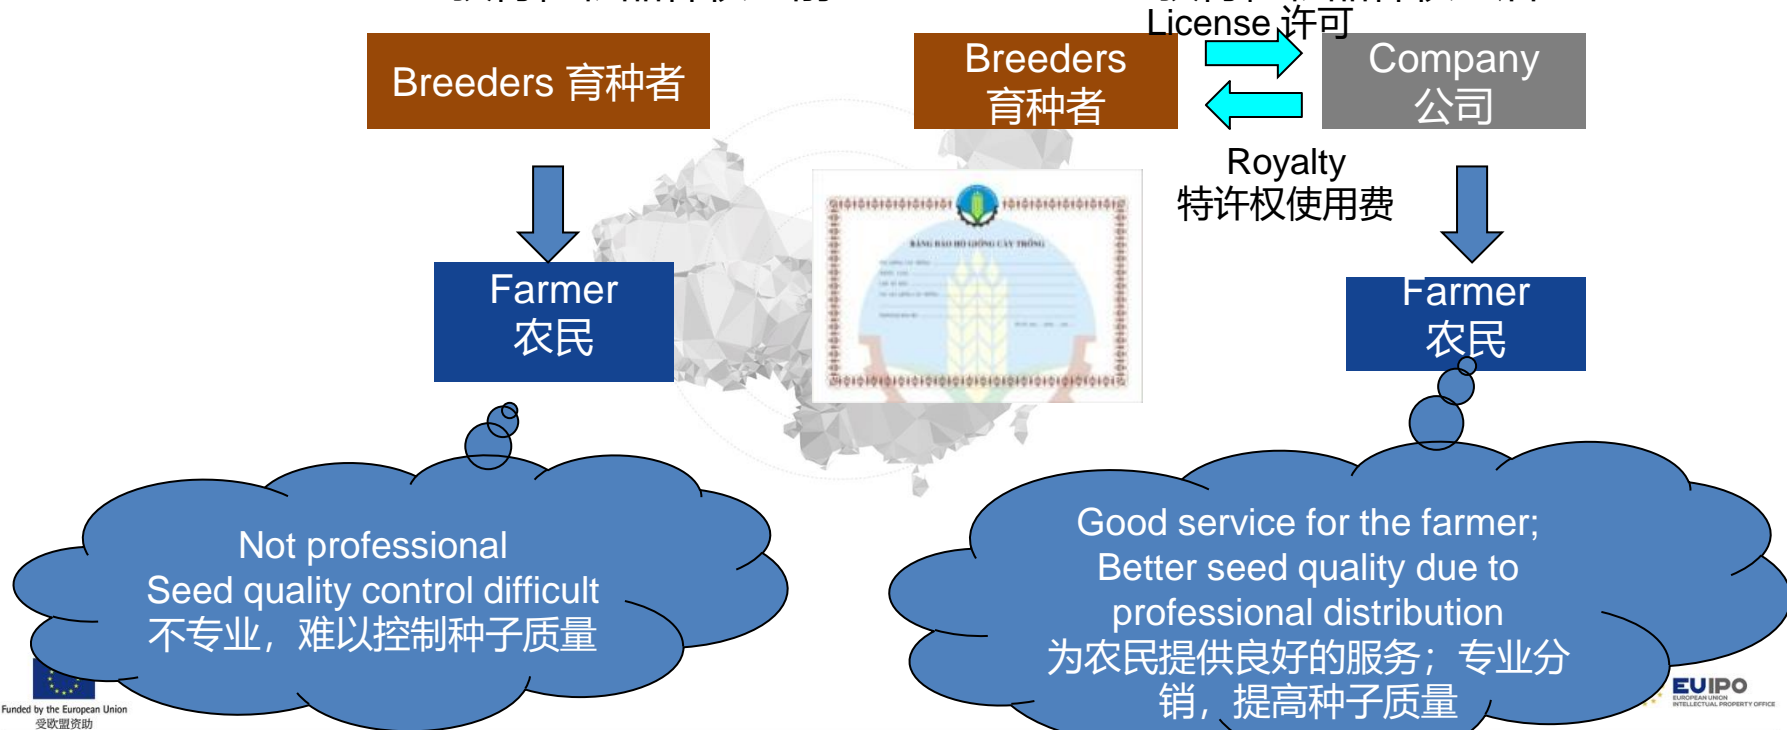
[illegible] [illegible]
License 许可

Breeders 育种者

Breeders 育种者

Company 公司

Royalty 特许权使用费

Farmer 农民

Farmer 农民

BẰNG BẢO HỘ GIỐNG CÂY TRỒNG

Not professional
Seed quality control difficult
不专业，难以控制种子质量

Good service for the farmer;
Better seed quality due to professional distribution
为农民提供良好的服务；专业分销，提高种子质量

Funded by the European Union
受欧盟资助

EUIPO
EUROPEAN UNION INTELLECTUAL PROPERTY OFFICE